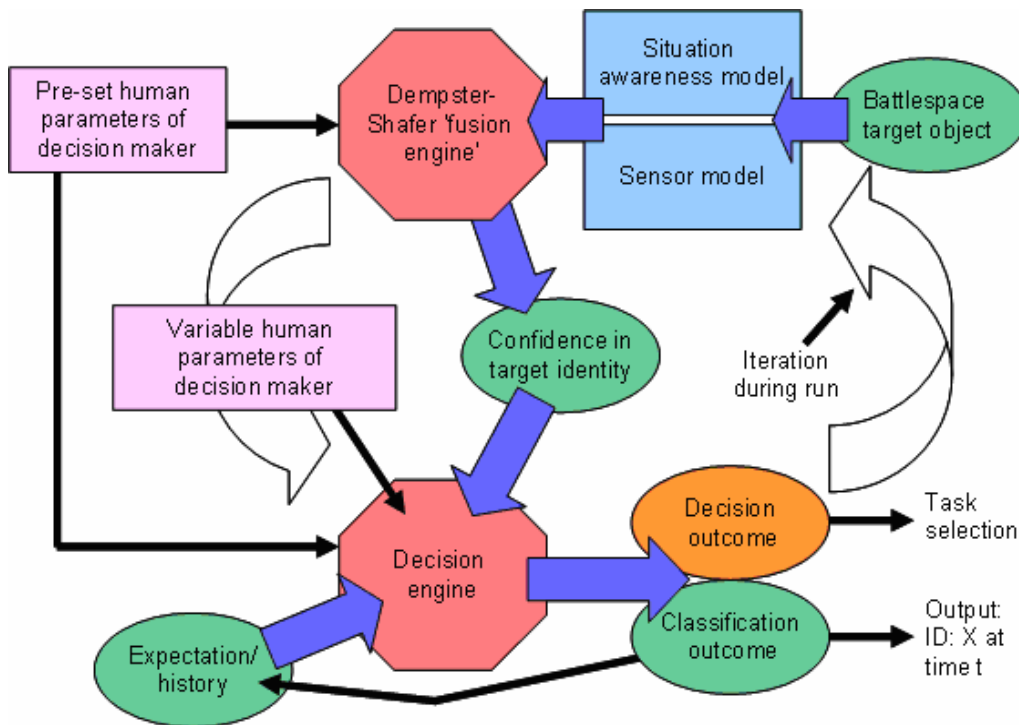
Pre-set human parameters of decision maker

Dempster-Shafer 'fusion engine'

Situation awareness model

Sensor model

Battlespace target object

Variable human parameters of decision maker

Confidence in target identity

Iteration during run

Decision engine

Decision outcome

Task selection

Classification outcome

Output: ID: X at time t

Expectation/ history